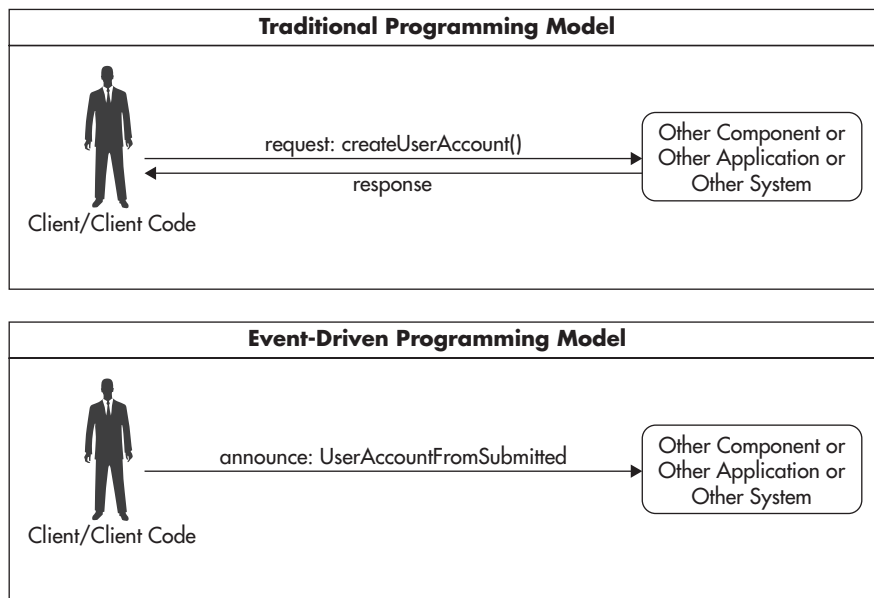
Traditional Programming Model

request: createUserAccount()

response

Other Component or Other Application or Other System

Client/Client Code

Event-Driven Programming Model

announce: UserAccountFromSubmitted

Other Component or Other Application or Other System

Client/Client Code